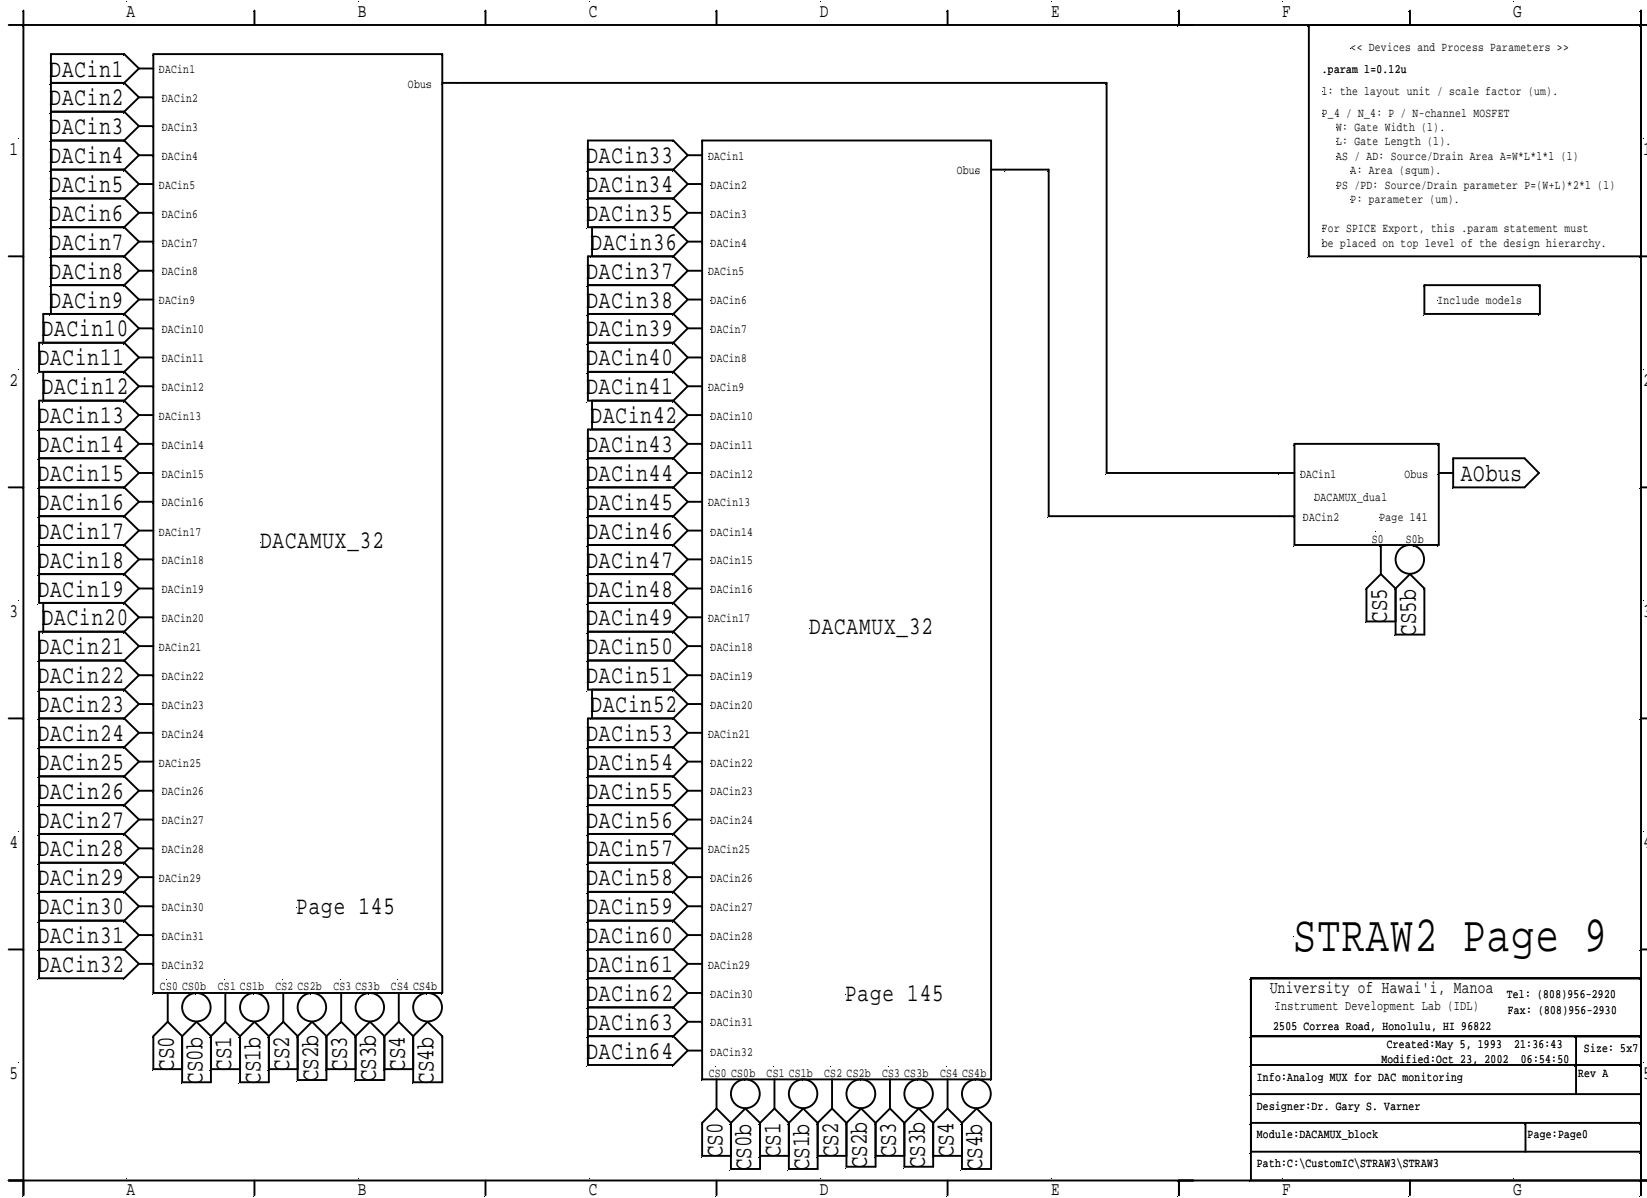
A B C D E F G

1 2 3 4 5

DACin1 DACin2 DACin3 DACin4 DACin5 DACin6 DACin7 DACin8 DACin9 DACin10 DACin11 DACin12 DACin13 DACin14 DACin15 DACin16 DACin17 DACin18 DACin19 DACin20 DACin21 DACin22 DACin23 DACin24 DACin25 DACin26 DACin27 DACin28 DACin29 DACin30 DACin31 DACin32

DACin1 DACin2 DACin3 DACin4 DACin5 DACin6 DACin7 DACin8 DACin9 DACin10 DACin11 DACin12 DACin13 DACin14 DACin15 DACin16 DACin17 DACin18 DACin19 DACin20 DACin21 DACin22 DACin23 DACin24 DACin25 DACin26 DACin27 DACin28 DACin29 DACin30 DACin31 DACin32

Obus

DACAMUX_32

Page 145

CS0 CS0b CS1 CS1b CS2 CS2b CS3 CS3b CS4 CS4b

CS0 CS0b CS1 CS1b CS2 CS2b CS3 CS3b CS4 CS4b

DACin33 DACin34 DACin35 DACin36 DACin37 DACin38 DACin39 DACin40 DACin41 DACin42 DACin43 DACin44 DACin45 DACin46 DACin47 DACin48 DACin49 DACin50 DACin51 DACin52 DACin53 DACin54 DACin55 DACin56 DACin57 DACin58 DACin59 DACin60 DACin61 DACin62 DACin63 DACin64

DACin1 DACin2 DACin3 DACin4 DACin5 DACin6 DACin7 DACin8 DACin9 DACin10 DACin11 DACin12 DACin13 DACin14 DACin15 DACin16 DACin17 DACin18 DACin19 DACin20 DACin21 DACin22 DACin23 DACin24 DACin25 DACin26 DACin27 DACin28 DACin29 DACin30 DACin31 DACin32

Obus

DACAMUX_32

Page 145

CS0 CS0b CS1 CS1b CS2 CS2b CS3 CS3b CS4 CS4b

CS0 CS0b CS1 CS1b CS2 CS2b CS3 CS3b CS4 CS4b

<< Devices and Process Parameters >>

.param l=0.12u

l: the layout unit / scale factor (um).

P_4 / N_4: P / N-channel MOSFET
W: Gate Width (l).
L: Gate Length (l).
AS / AD: Source/Drain Area A=W*L*l*l (l)
A: Area (squm).
PS /PD: Source/Drain parameter P=(W+L)*2*l (l)
P: parameter (um).

For SPICE Export, this .param statement must be placed on top level of the design hierarchy.

Include models

DACin1 Obus
DACAMUX_dual
DACin2 Page 141
S0 S0b

AObus

CS5 CS5b

STRAW2 Page 9

University of Hawai'i, Manoa
Instrument Development Lab (IDL)
2505 Correa Road, Honolulu, HI 96822
Tel: (808)956-2920
Fax: (808)956-2930

Created:May 5, 1993 21:36:43
Modified:Oct 23, 2002 06:54:50
Size: 5x7
Info:Analog MUX for DAC monitoring
Rev A
Designer:Dr. Gary S. Varner
Module:DACAMUX_block
Page:Page0
Path:C:\CustomIC\STRAW3\STRAW3